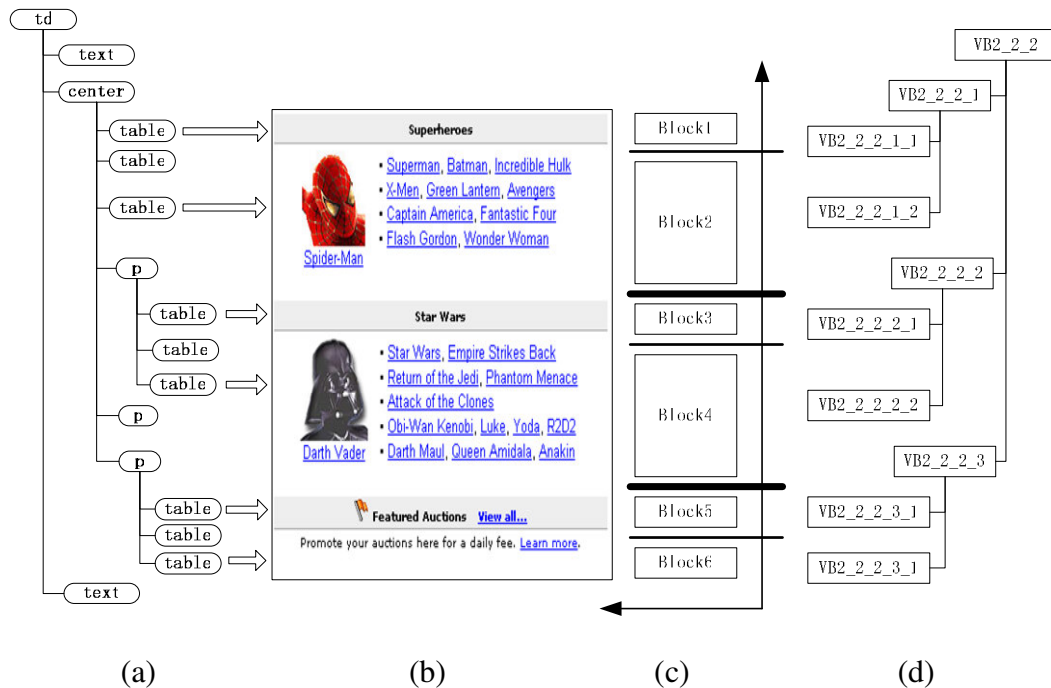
td
text
center
table
table
table
p
table
table
table
p
p
table
table
table
text

Superheroes
Spider-Man
• Superman, Batman, Incredible Hulk
• X-Men, Green Lantern, Avengers
• Captain America, Fantastic Four
• Flash Gordon, Wonder Woman

Star Wars
Darth Vader
• Star Wars, Empire Strikes Back
• Return of the Jedi, Phantom Menace
• Attack of the Clones
• Obi-Wan Kenobi, Luke, Yoda, R2D2
• Darth Maul, Queen Amidala, Anakin

Featured Auctions View all...
Promote your auctions here for a daily fee. Learn more.

Block1
Block2
Block3
Block4
Block5
Block6

VB2_2_2
VB2_2_2_1
VB2_2_2_1_1
VB2_2_2_1_2
VB2_2_2_2
VB2_2_2_2_1
VB2_2_2_2_2
VB2_2_2_3
VB2_2_2_3_1
VB2_2_2_3_1

(a)
(b)
(c)
(d)